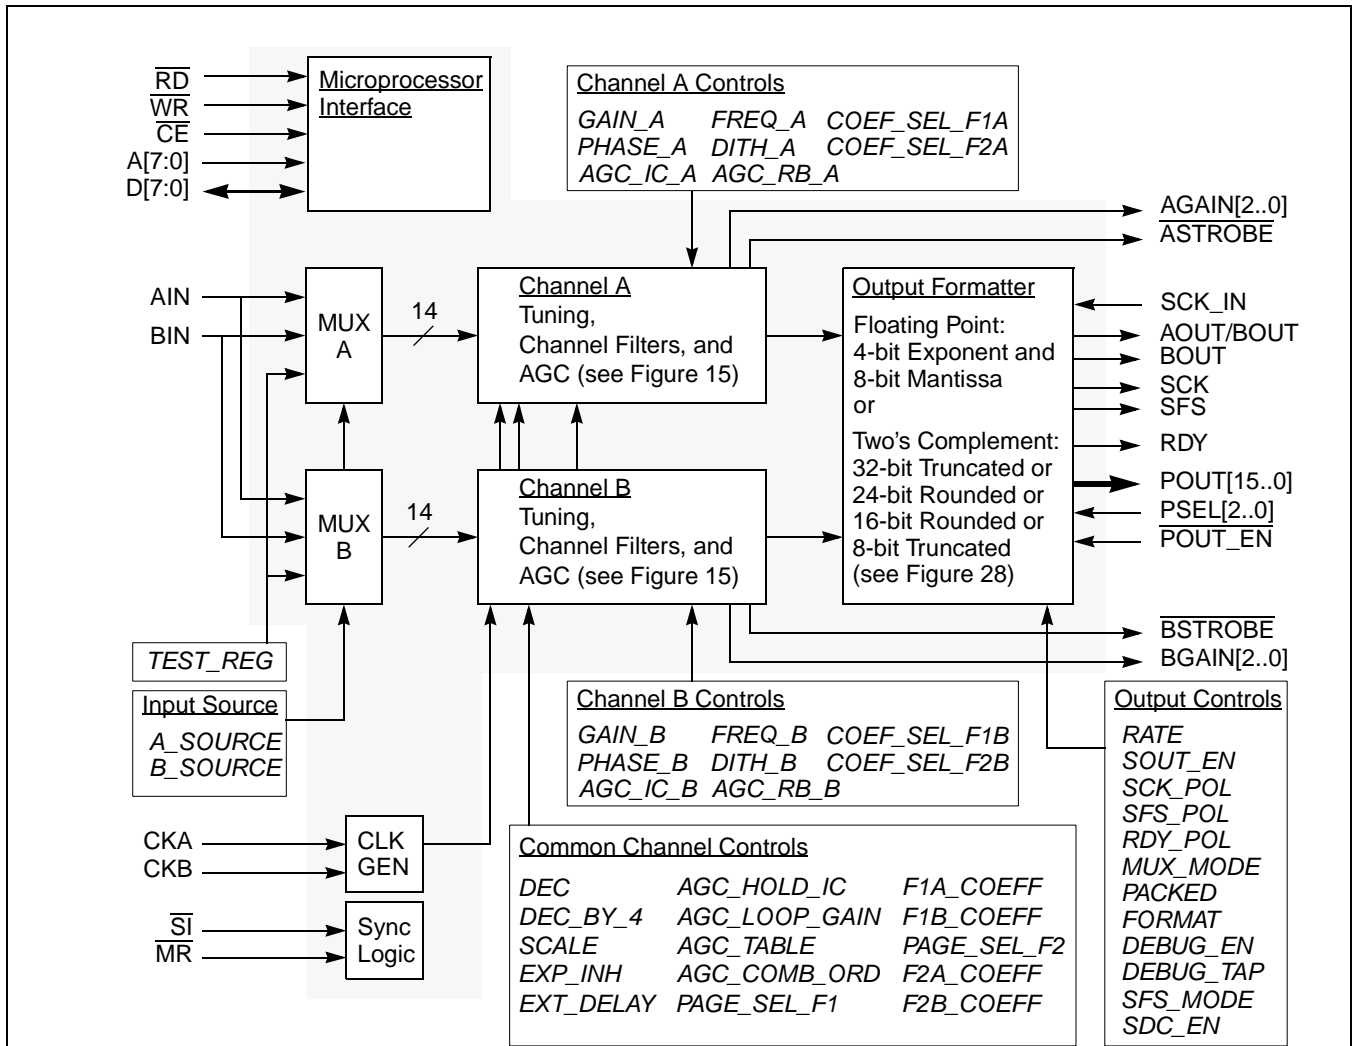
$\overline{RD}$
$\overline{WR}$
$\overline{CE}$
A[7:0]
D[7:0]

Microprocessor Interface

Channel A Controls
GAIN_A FREQ_A COEF_SEL_F1A
PHASE_A DITH_A COEF_SEL_F2A
AGC_IC_A AGC_RB_A

AGAIN[2..0]
$\overline{ASTROBE}$

AIN
BIN

MUX A

14

Channel A
Tuning,
Channel Filters, and
AGC (see Figure 15)

Output Formatter
Floating Point:
4-bit Exponent and
8-bit Mantissa
or
Two's Complement:
32-bit Truncated or
24-bit Rounded or
16-bit Rounded or
8-bit Truncated
(see Figure 28)

SCK_IN
AOUT/BOUT
BOUT
SCK
SFS
RDY
POUT[15..0]
PSEL[2..0]
$\overline{POUT\_EN}$

MUX B

14

Channel B
Tuning,
Channel Filters, and
AGC (see Figure 15)

TEST_REG

Input Source
A_SOURCE
B_SOURCE

$\overline{BSTROBE}$
BGAIN[2..0]

Channel B Controls
GAIN_B FREQ_B COEF_SEL_F1B
PHASE_B DITH_B COEF_SEL_F2B
AGC_IC_B AGC_RB_B

Output Controls
RATE
SOUT_EN
SCK_POL
SFS_POL
RDY_POL
MUX_MODE
PACKED
FORMAT
DEBUG_EN
DEBUG_TAP
SFS_MODE
SDC_EN

CKA
CKB

CLK GEN

$\overline{SI}$
$\overline{MR}$

Sync Logic

Common Channel Controls
DEC AGC_HOLD_IC F1A_COEFF
DEC_BY_4 AGC_LOOP_GAIN F1B_COEFF
SCALE AGC_TABLE PAGE_SEL_F2
EXP_INH AGC_COMB_ORD F2A_COEFF
EXT_DELAY PAGE_SEL_F1 F2B_COEFF